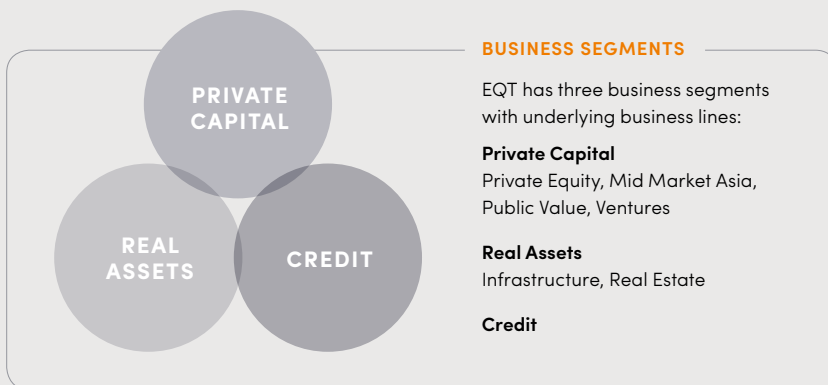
PRIVATE CAPITAL

REAL ASSETS

CREDIT

BUSINESS SEGMENTS

EQT has three business segments with underlying business lines:

**Private Capital**
Private Equity, Mid Market Asia, Public Value, Ventures

**Real Assets**
Infrastructure, Real Estate

**Credit**